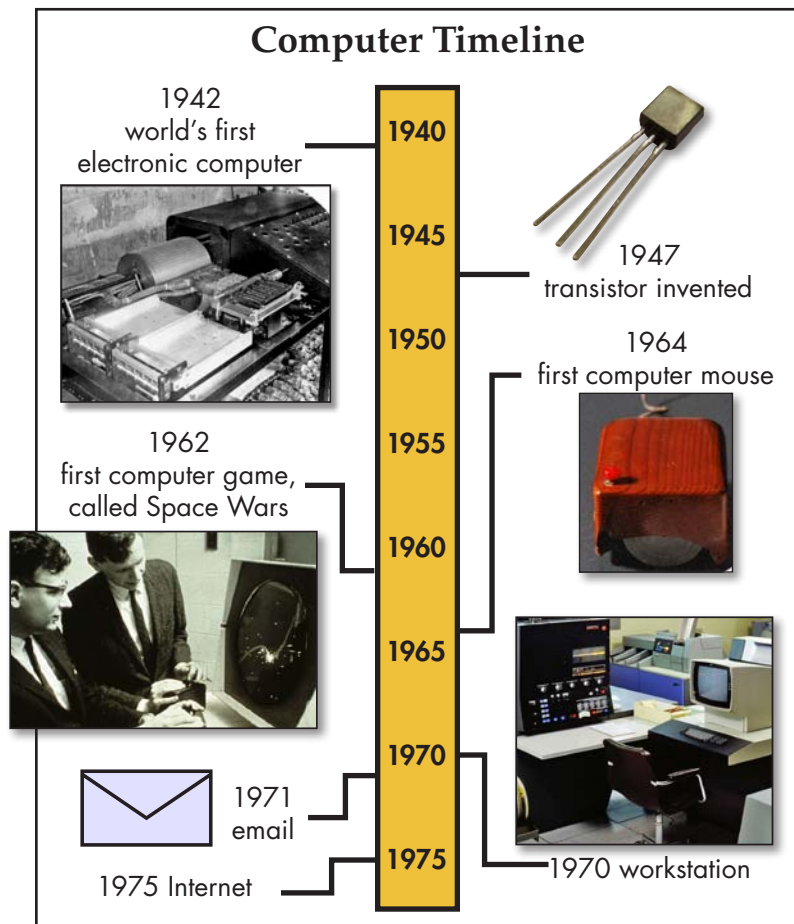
Computer Timeline

1942
world's first
electronic computer

1940

1945

1947
transistor invented

1950

1964
first computer mouse

1962
first computer game,
called Space Wars

1955

1960

1965

1970

1971
email

1975

1970 workstation

1975 Internet